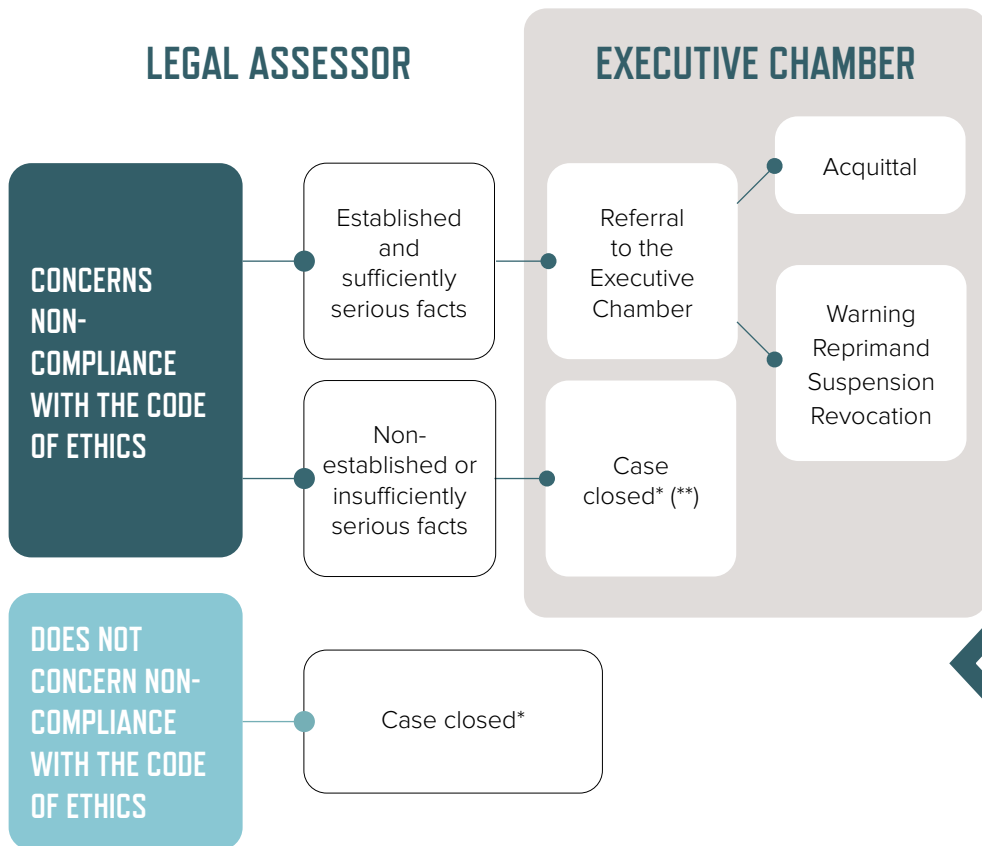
LEGAL ASSESSOR

EXECUTIVE CHAMBER

CONCERNS NON-COMPLIANCE WITH THE CODE OF ETHICS

Established and sufficiently serious facts

Referral to the Executive Chamber

Acquittal

Warning
Reprimand
Suspension
Revocation

Non-established or insufficiently serious facts

Case closed* (**)

DOES NOT CONCERN NON-COMPLIANCE WITH THE CODE OF ETHICS

Case closed*